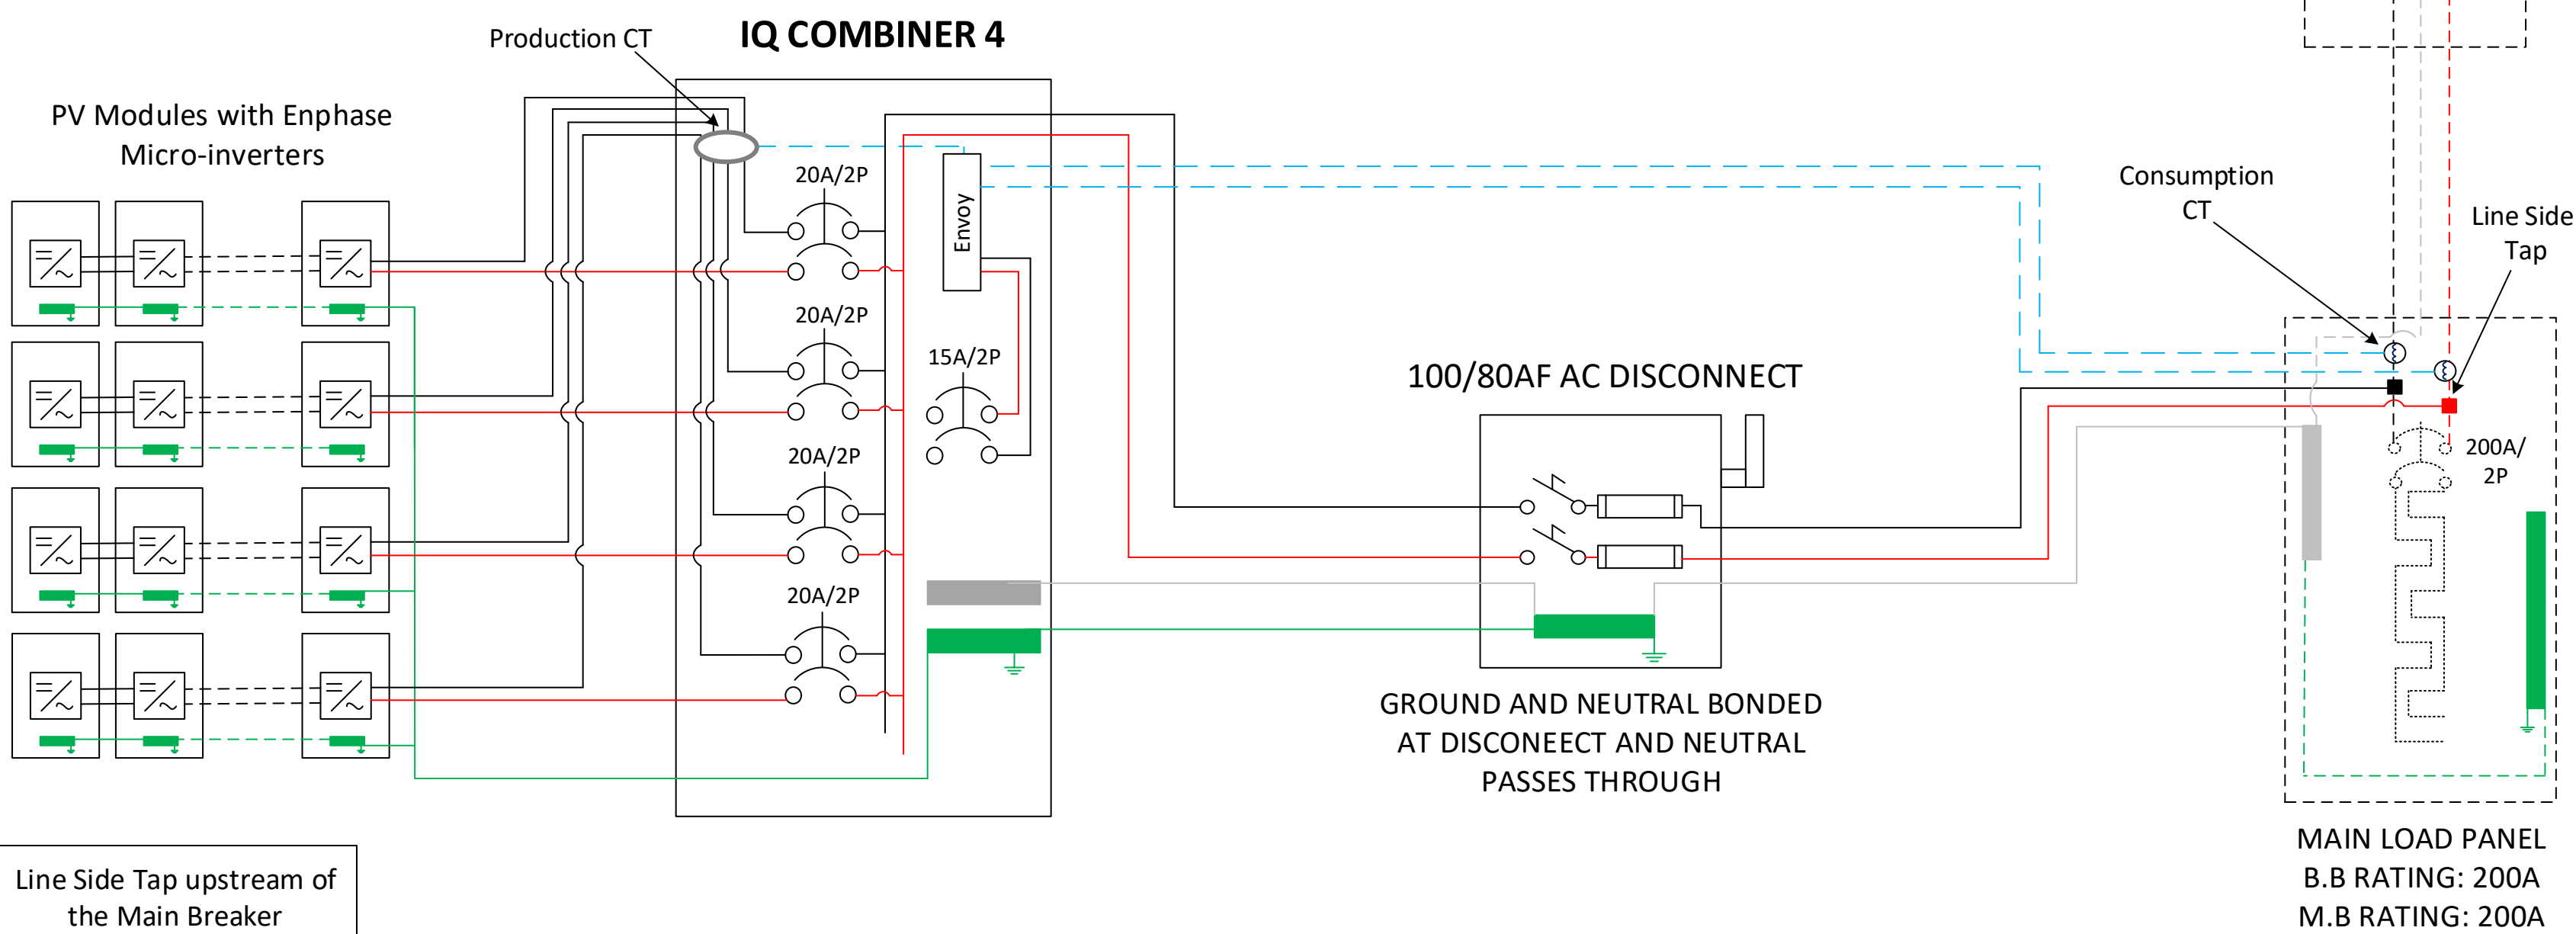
Production CT

IQ COMBINER 4

PV Modules with Enphase Micro-inverters

20A/2P

Envoy

20A/2P

15A/2P

20A/2P

20A/2P

Consumption CT

Line Side Tap

100/80AF AC DISCONNECT

200A/ 2P

GROUND AND NEUTRAL BONDED AT DISCONEECT AND NEUTRAL PASSES THROUGH

MAIN LOAD PANEL
B.B RATING: 200A
M.B RATING: 200A

Line Side Tap upstream of the Main Breaker